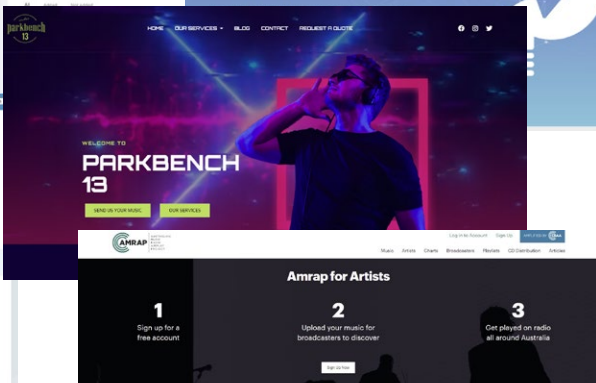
parkbench 13

HOME OUR SERVICES BLOG CONTACT REQUEST A QUOTE

WELCOME TO

PARKBENCH 13

SEND IN YOUR MUSIC OUR SERVICES

AMRAP

Log into Account Sign Up

Music Artists Charts Broadcasters Playlists CD Distribution Articles

Amrap for Artists

1
Sign up for a free account

2
Upload your music for broadcasters to discover

3
Get played on radio all around Australia

Sign Up Now